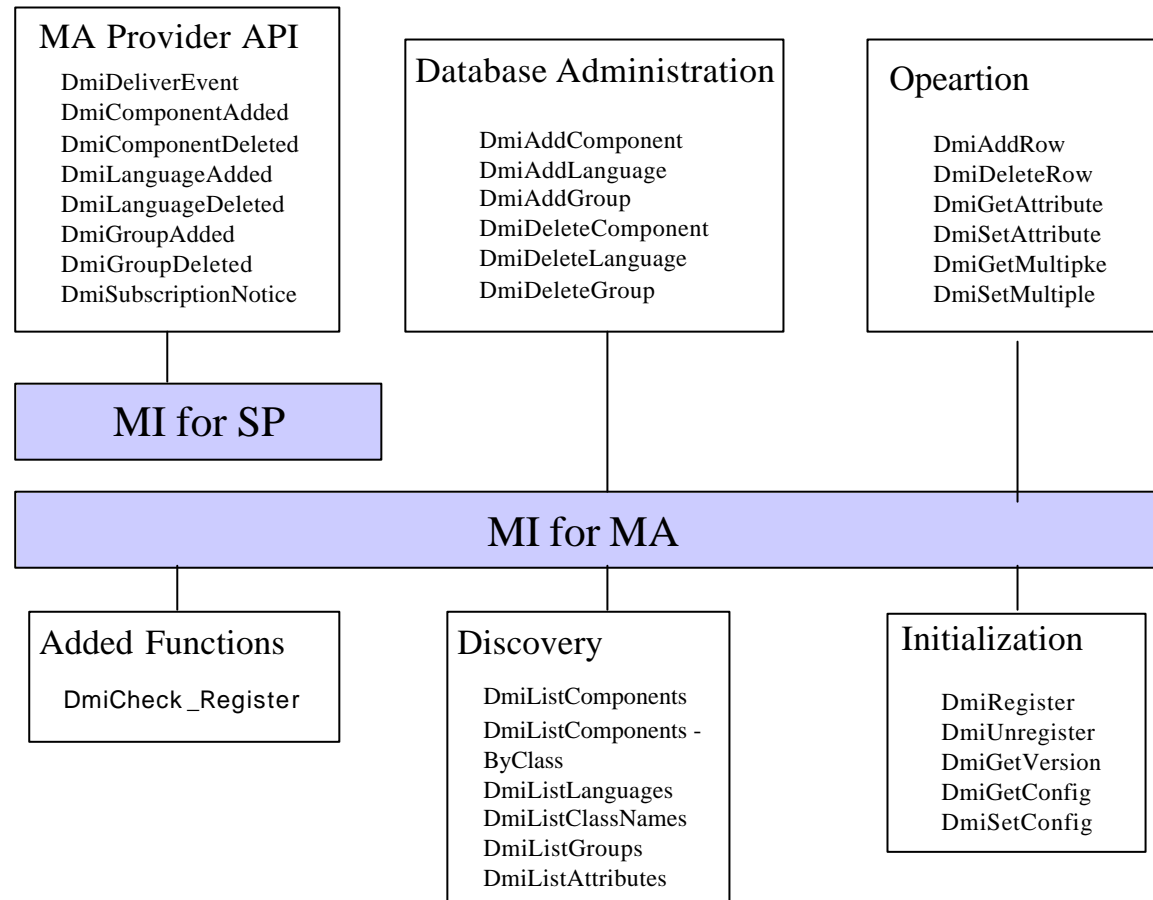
MA Provider API
DmiDeliverEvent
DmiComponentAdded
DmiComponentDeleted
DmiLanguageAdded
DmiLanguageDeleted
DmiGroupAdded
DmiGroupDeleted
DmiSubscriptionNotice

Database Administration
DmiAddComponent
DmiAddLanguage
DmiAddGroup
DmiDeleteComponent
DmiDeleteLanguage
DmiDeleteGroup

Opeartion
DmiAddRow
DmiDeleteRow
DmiGetAttribute
DmiSetAttribute
DmiGetMultipke
DmiSetMultiple

MI for SP

MI for MA

Added Functions
DmiCheck _Register

Discovery
DmiListComponents
DmiListComponents - ByClass
DmiListLanguages
DmiListClassNames
DmiListGroups
DmiListAttributes

Initialization
DmiRegister
DmiUnregister
DmiGetVersion
DmiGetConfig
DmiSetConfig